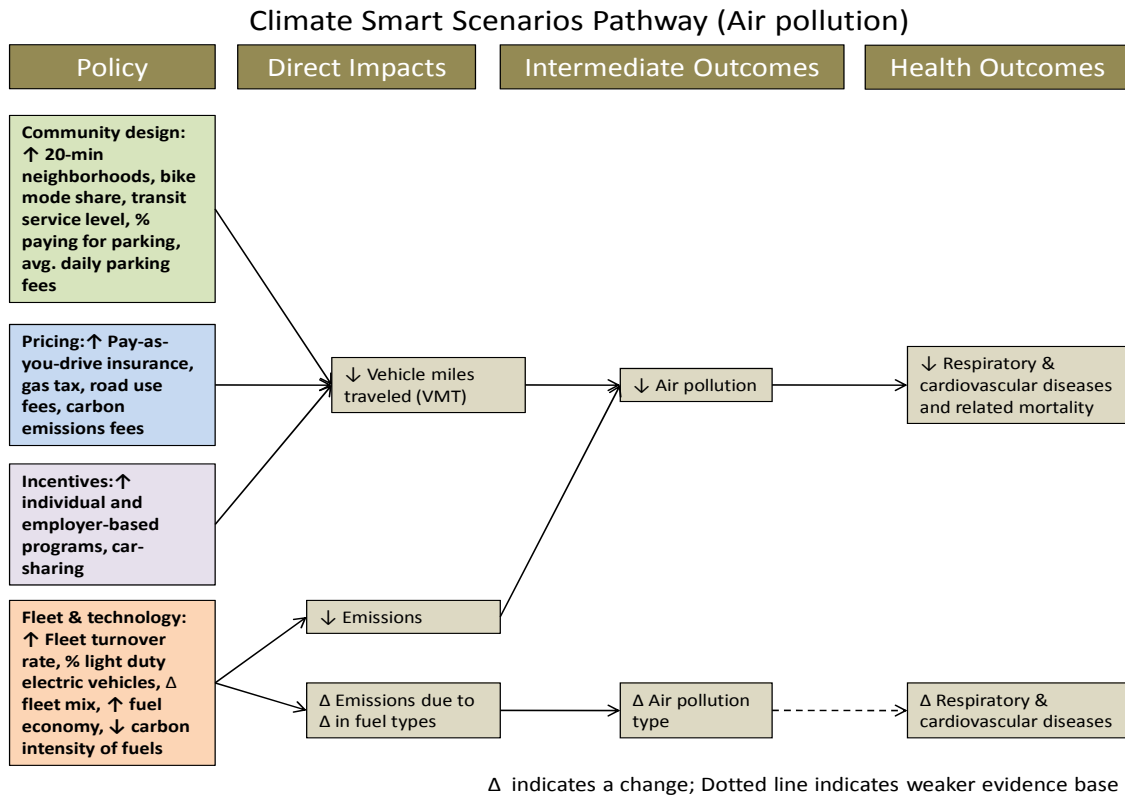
Climate Smart Scenarios Pathway (Air pollution)

Policy

Direct Impacts

Intermediate Outcomes

Health Outcomes

Community design: ↑ 20-min neighborhoods, bike mode share, transit service level, % paying for parking, avg. daily parking fees

Pricing: ↑ Pay-as-you-drive insurance, gas tax, road use fees, carbon emissions fees

Incentives: ↑ individual and employer-based programs, car-sharing

Fleet & technology: ↑ Fleet turnover rate, % light duty electric vehicles, Δ fleet mix, ↑ fuel economy, ↓ carbon intensity of fuels

↓ Vehicle miles traveled (VMT)

↓ Emissions

Δ Emissions due to Δ in fuel types

↓ Air pollution

Δ Air pollution type

↓ Respiratory & cardiovascular diseases and related mortality

Δ Respiratory & cardiovascular diseases

Δ indicates a change; Dotted line indicates weaker evidence base